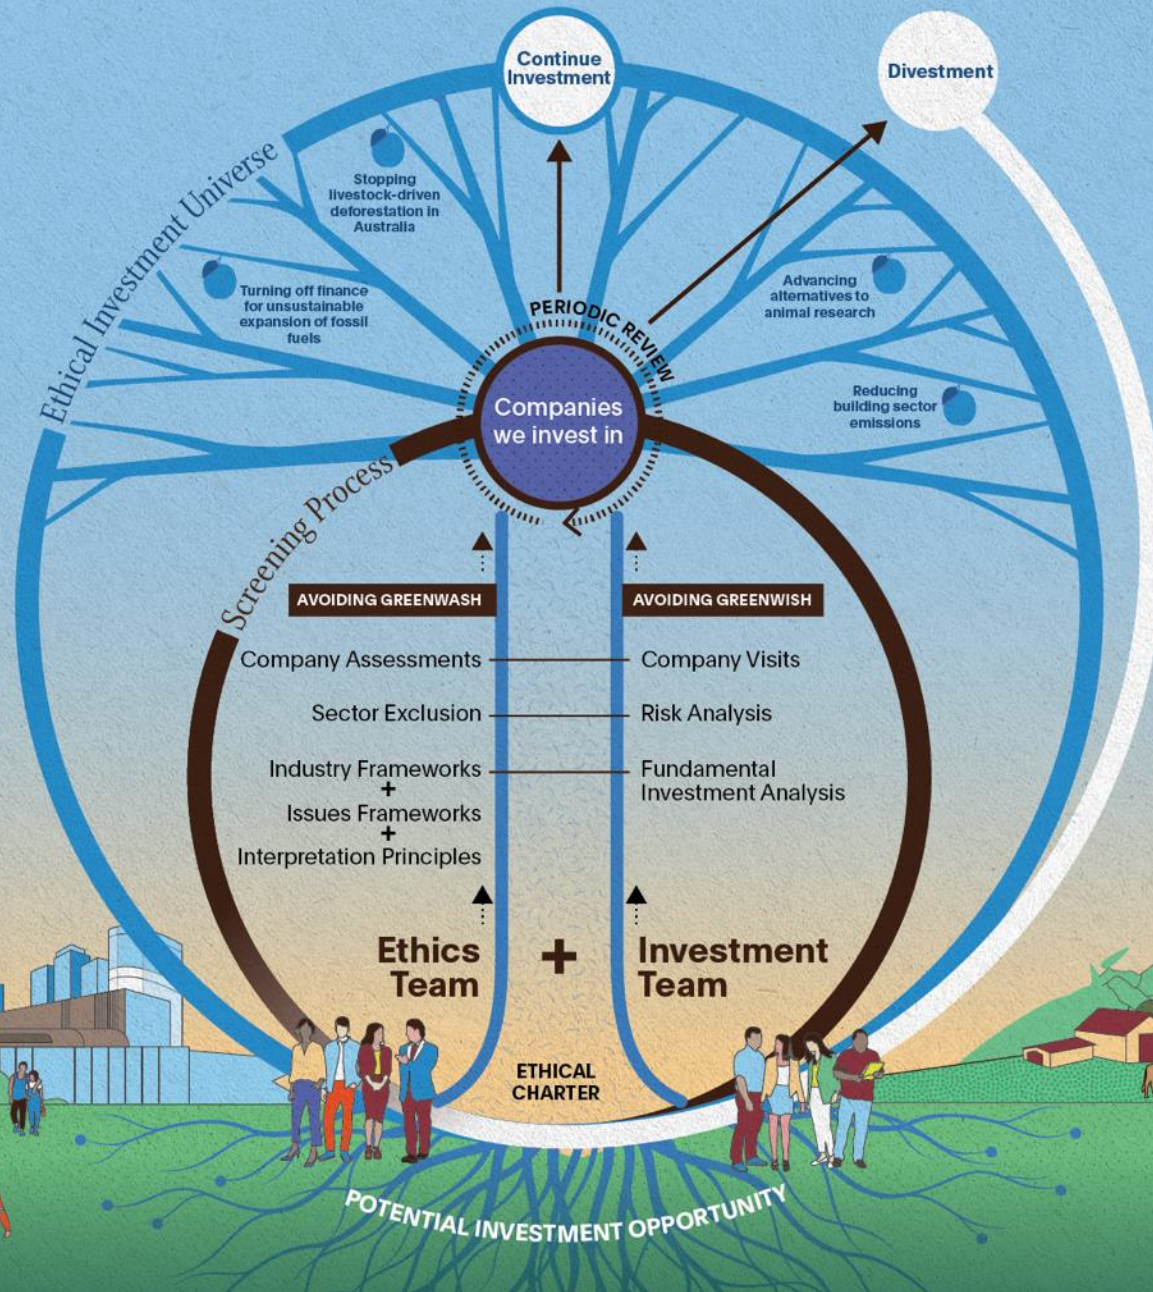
Continue Investment

Divestment

Ethical Investment Universe

Stopping livestock-driven deforestation in Australia

Turning off finance for unsustainable expansion of fossil fuels

Advancing alternatives to animal research

Reducing building sector emissions

PERIODIC REVIEW

Companies we invest in

Screening Process

AVOIDING GREENWASH

AVOIDING GREENWISH

Company Assessments

Company Visits

Sector Exclusion

Risk Analysis

Industry Frameworks
+
Issues Frameworks
+
Interpretation Principles

Fundamental Investment Analysis

Ethics Team

+

Investment Team

ETHICAL CHARTER

POTENTIAL INVESTMENT OPPORTUNITY